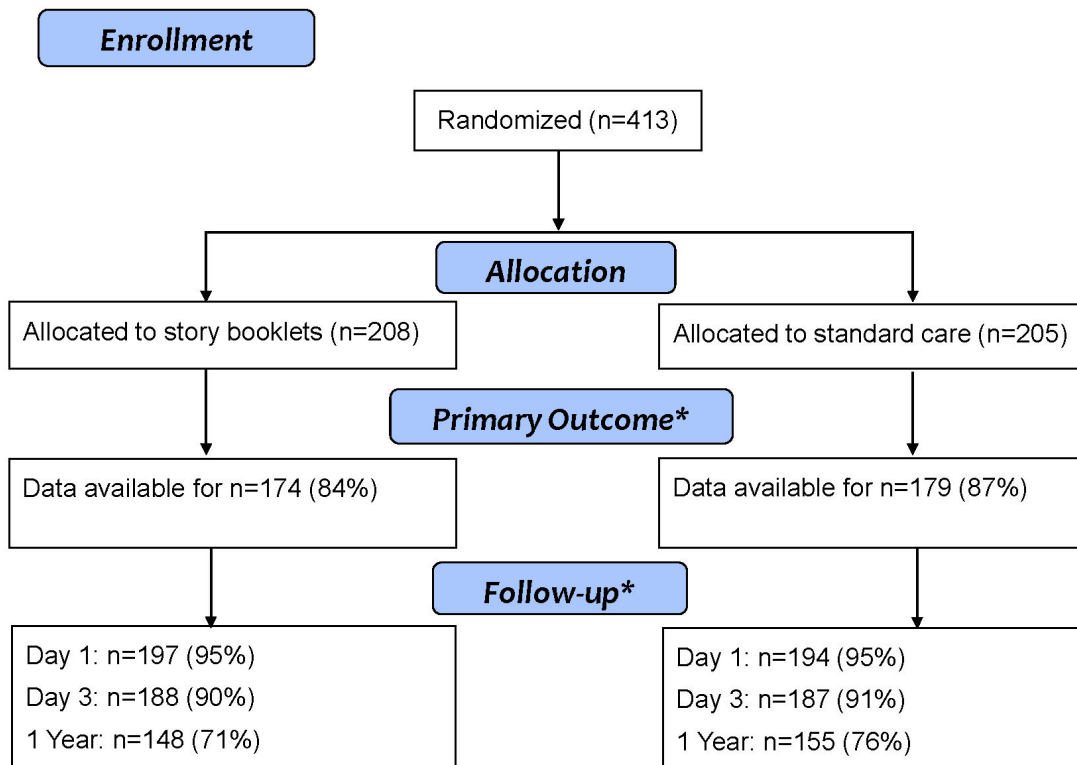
Enrollment

Randomized (n=413)

Allocation

Allocated to story booklets (n=208)

Allocated to standard care (n=205)

Primary Outcome*

Data available for n=174 (84%)

Data available for n=179 (87%)

Follow-up*

Day 1: n=197 (95%)
Day 3: n=188 (90%)
1 Year: n=148 (71%)

Day 1: n=194 (95%)
Day 3: n=187 (91%)
1 Year: n=155 (76%)